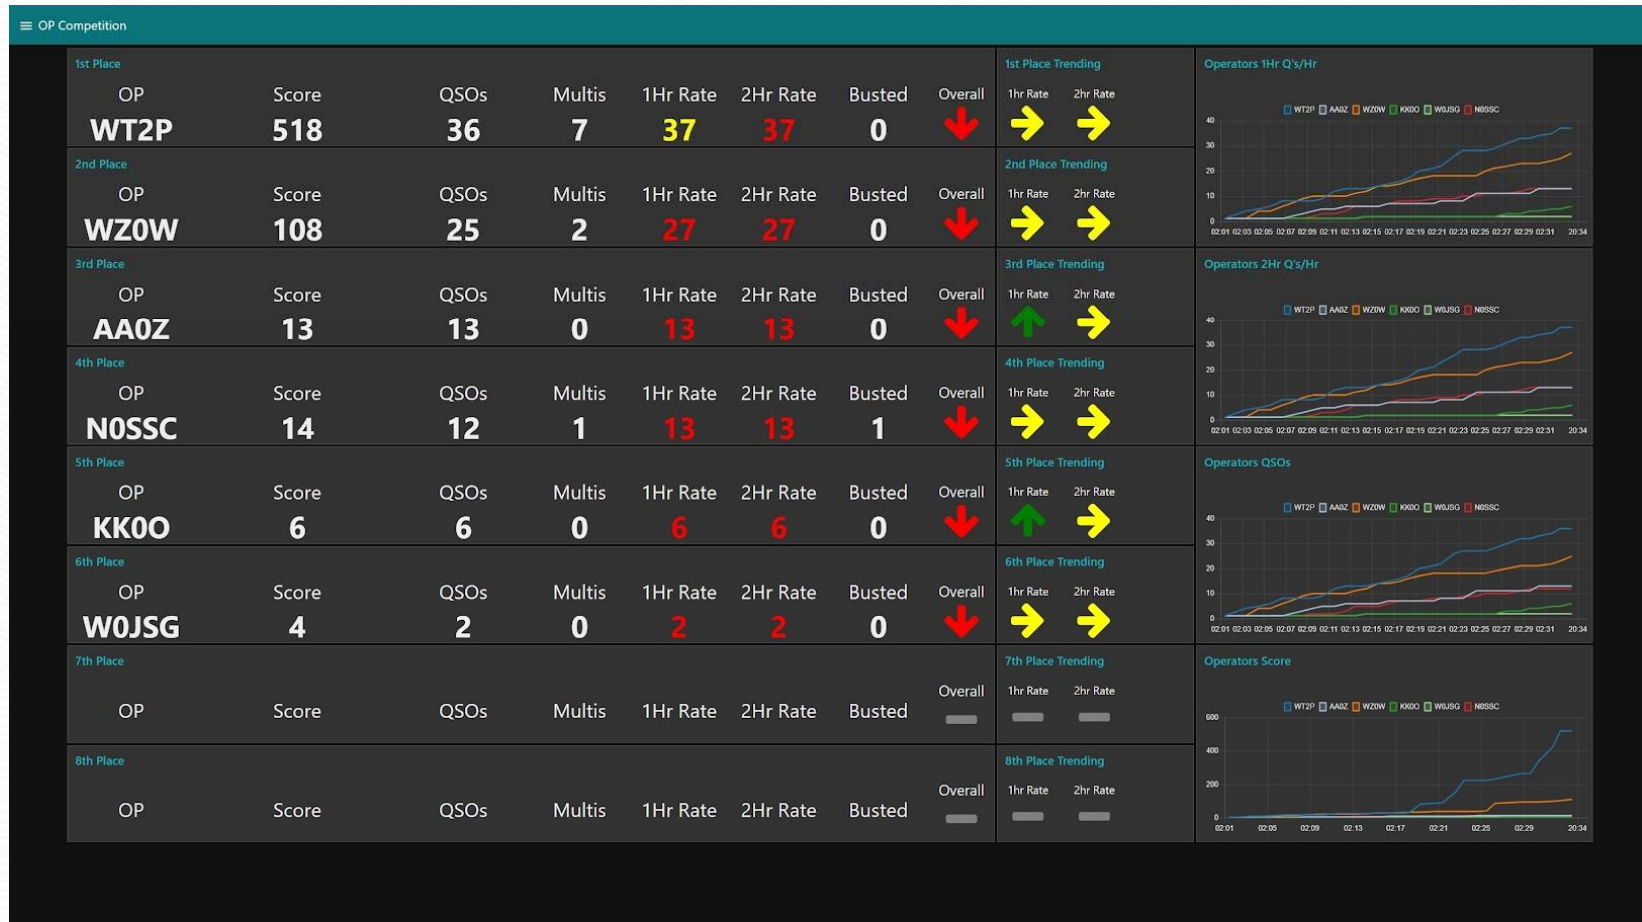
≡ OP Competition

1st Place

| OP | Score | QSOs | Multis | 1Hr Rate | 2Hr Rate | Busted | Overall |
|---|---|---|---|---|---|---|---|
| WT2P | 518 | 36 | 7 | 37 | 37 | 0 | |

2nd Place

| OP | Score | QSOs | Multis | 1Hr Rate | 2Hr Rate | Busted | Overall |
|---|---|---|---|---|---|---|---|
| WZ0W | 108 | 25 | 2 | 27 | 27 | 0 | |

3rd Place

| OP | Score | QSOs | Multis | 1Hr Rate | 2Hr Rate | Busted | Overall |
|---|---|---|---|---|---|---|---|
| AA0Z | 13 | 13 | 0 | 13 | 13 | 0 | |

4th Place

| OP | Score | QSOs | Multis | 1Hr Rate | 2Hr Rate | Busted | Overall |
|---|---|---|---|---|---|---|---|
| N0SSC | 14 | 12 | 1 | 13 | 13 | 1 | |

5th Place

| OP | Score | QSOs | Multis | 1Hr Rate | 2Hr Rate | Busted | Overall |
|---|---|---|---|---|---|---|---|
| KK0O | 6 | 6 | 0 | 6 | 6 | 0 | |

6th Place

| OP | Score | QSOs | Multis | 1Hr Rate | 2Hr Rate | Busted | Overall |
|---|---|---|---|---|---|---|---|
| W0JSG | 4 | 2 | 0 | 2 | 2 | 0 | |

7th Place

OP Score QSOs Multis 1Hr Rate 2Hr Rate Busted Overall

8th Place

OP Score QSOs Multis 1Hr Rate 2Hr Rate Busted Overall

1st Place Trending
1hr Rate 2hr Rate

2nd Place Trending
1hr Rate 2hr Rate

3rd Place Trending
1hr Rate 2hr Rate

4th Place Trending
1hr Rate 2hr Rate

5th Place Trending
1hr Rate 2hr Rate

6th Place Trending
1hr Rate 2hr Rate

7th Place Trending
1hr Rate 2hr Rate

8th Place Trending
1hr Rate 2hr Rate

Operators 1Hr Q's/Hr
WT2P AA0Z WZ0W KK0O W0JSG N0SSC
40 30 20 10 0
02:01 02:03 02:05 02:07 02:09 02:11 02:13 02:15 02:17 02:19 02:21 02:23 02:25 02:27 02:29 02:31 20:34

Operators 2Hr Q's/Hr
WT2P AA0Z WZ0W KK0O W0JSG N0SSC
40 30 20 10 0
02:01 02:03 02:05 02:07 02:09 02:11 02:13 02:15 02:17 02:19 02:21 02:23 02:25 02:27 02:29 02:31 20:34

Operators QSOs
WT2P AA0Z WZ0W KK0O W0JSG N0SSC
40 30 20 10 0
02:01 02:03 02:05 02:07 02:09 02:11 02:13 02:15 02:17 02:19 02:21 02:23 02:25 02:27 02:29 02:31 20:34

Operators Score
WT2P AA0Z WZ0W KK0O W0JSG N0SSC
600 400 200 0
02:01 02:05 02:09 02:13 02:17 02:21 02:25 02:29 20:34